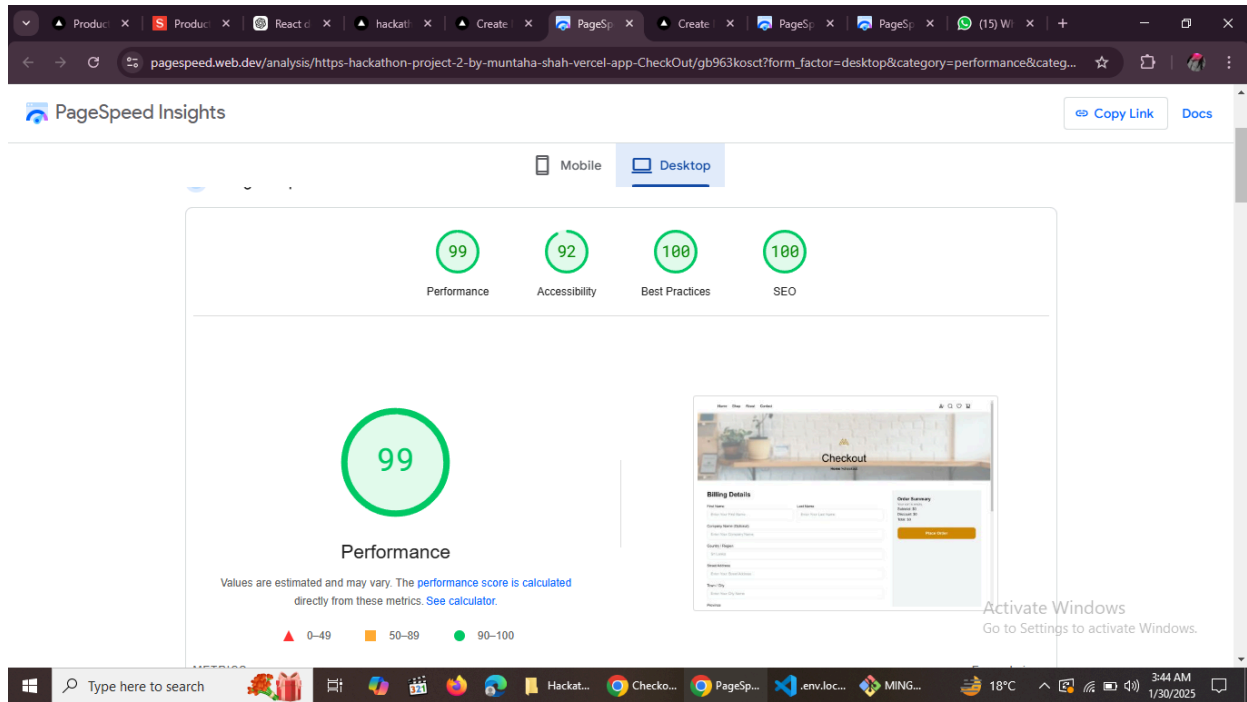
Product | Product | React d | hackath | Create | PageSp | Create | PageSp | PageSp | (15) Wh

pagespeed.web.dev/analysis/https-hackathon-project-2-by-muntaha-shah-vercel-app-CheckOut/gb963kosct?form_factor=desktop&category=performance&categ...

PageSpeed Insights

Copy Link

Docs

Mobile

Desktop

99
Performance

92
Accessibility

100
Best Practices

100
SEO

99

Performance

Values are estimated and may vary. The performance score is calculated directly from these metrics. See calculator.

0–49

50–89

90–100

Home Shop About Contact

Checkout

Billing Details

First Name

Last Name

Company Name (Optional)

Country / Region

Street Address

Town / City

Order Summary

Place Order

Activate Windows
Go to Settings to activate Windows.

Type here to search

Hackat...

Checko...

PageSp...

.env.loc...

MING...

18°C

3:44 AM
1/30/2025